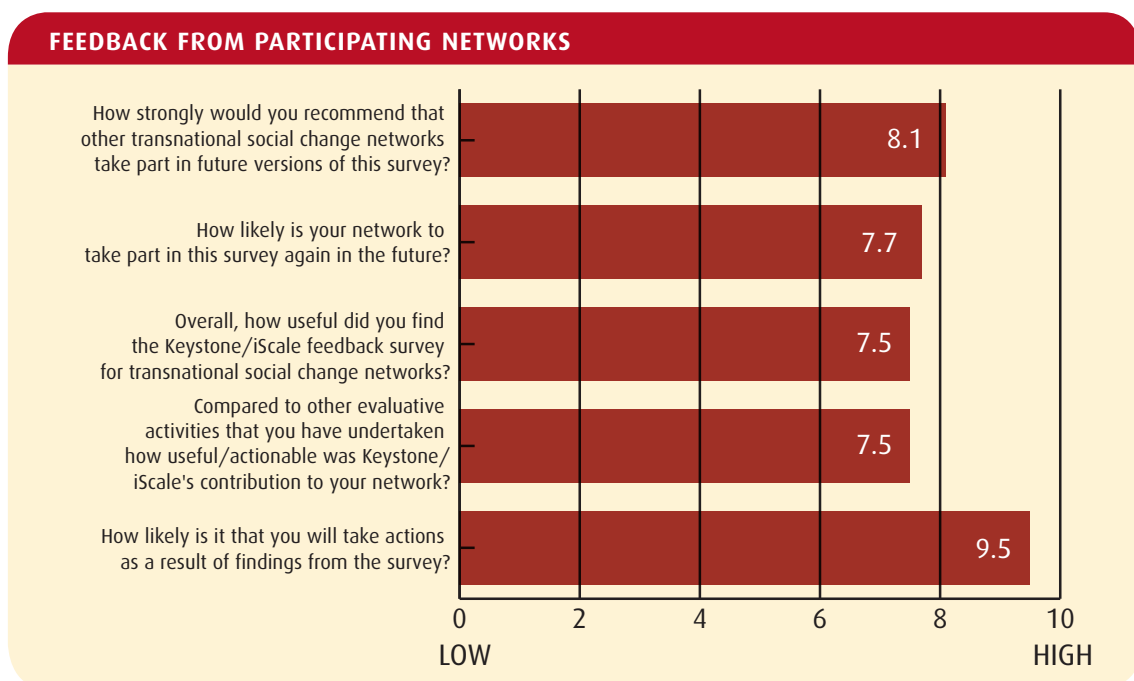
FEEDBACK FROM PARTICIPATING NETWORKS

How strongly would you recommend that other transnational social change networks take part in future versions of this survey?

8.1

How likely is your network to take part in this survey again in the future?

7.7

Overall, how useful did you find the Keystone/iScale feedback survey for transnational social change networks?

7.5

Compared to other evaluative activities that you have undertaken how useful/actionable was Keystone/ iScale's contribution to your network?

7.5

How likely is it that you will take actions as a result of findings from the survey?

9.5

0 2 4 6 8 10

LOW HIGH